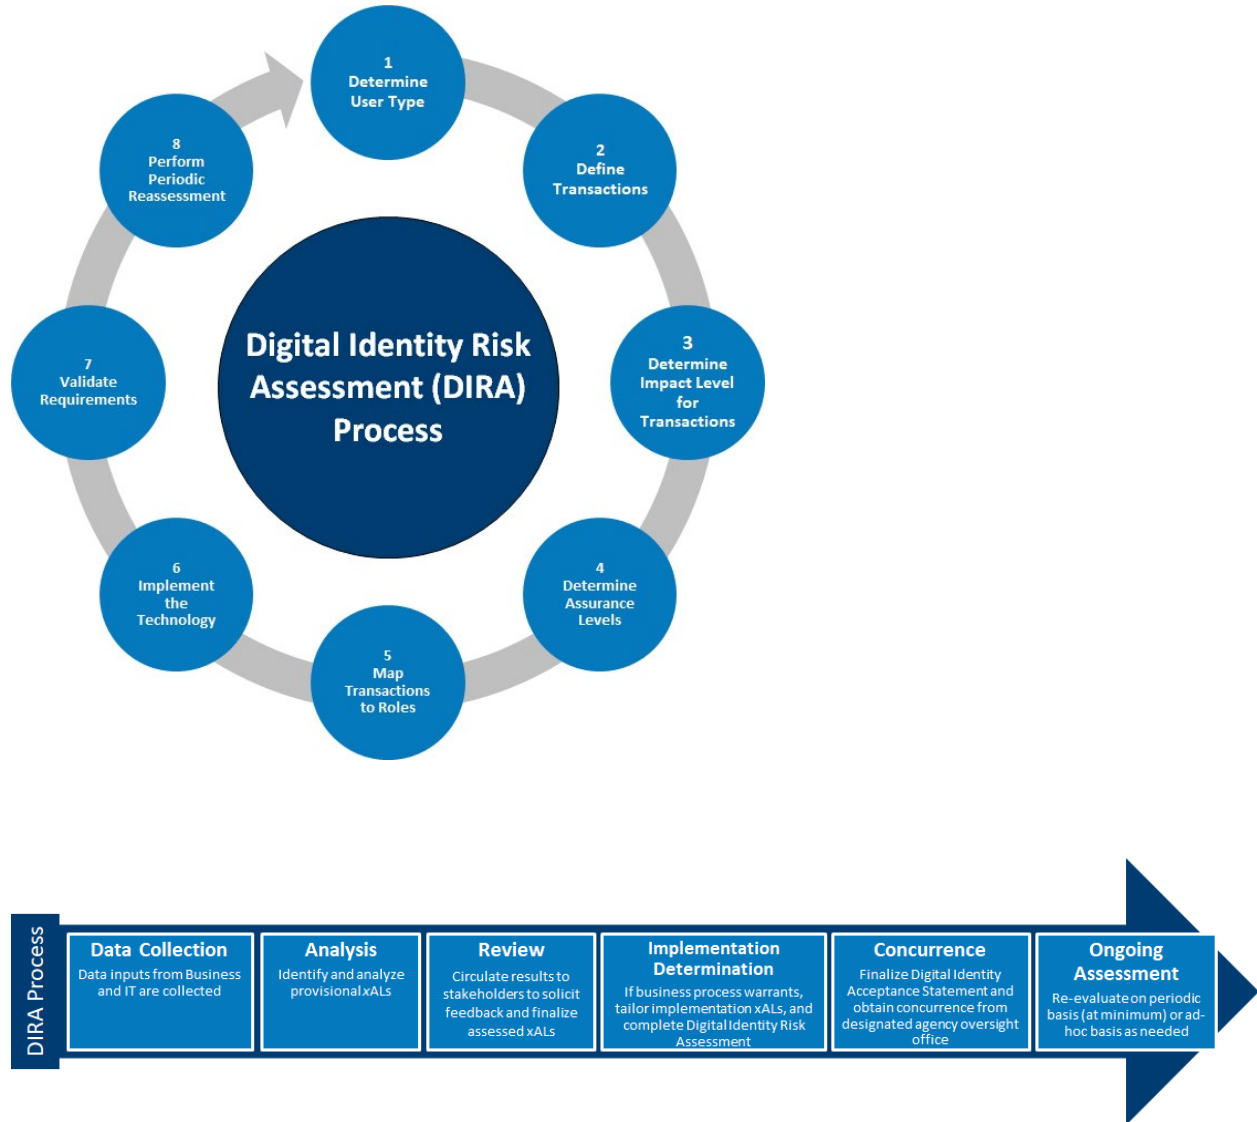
1
Determine User Type

2
Define Transactions

3
Determine Impact Level for Transactions

4
Determine Assurance Levels

5
Map Transactions to Roles

6
Implement the Technology

7
Validate Requirements

8
Perform Periodic Reassessment

Digital Identity Risk Assessment (DIRA) Process

DIRA Process

Data Collection
Data inputs from Business and IT are collected

Analysis
Identify and analyze provisional xALs

Review
Circulate results to stakeholders to solicit feedback and finalize assessed xALs

Implementation Determination
If business process warrants, tailor implementation xALs, and complete Digital Identity Risk Assessment

Concurrence
Finalize Digital Identity Acceptance Statement and obtain concurrence from designated agency oversight office

Ongoing Assessment
Re-evaluate on periodic basis (at minimum) or ad-hoc basis as needed